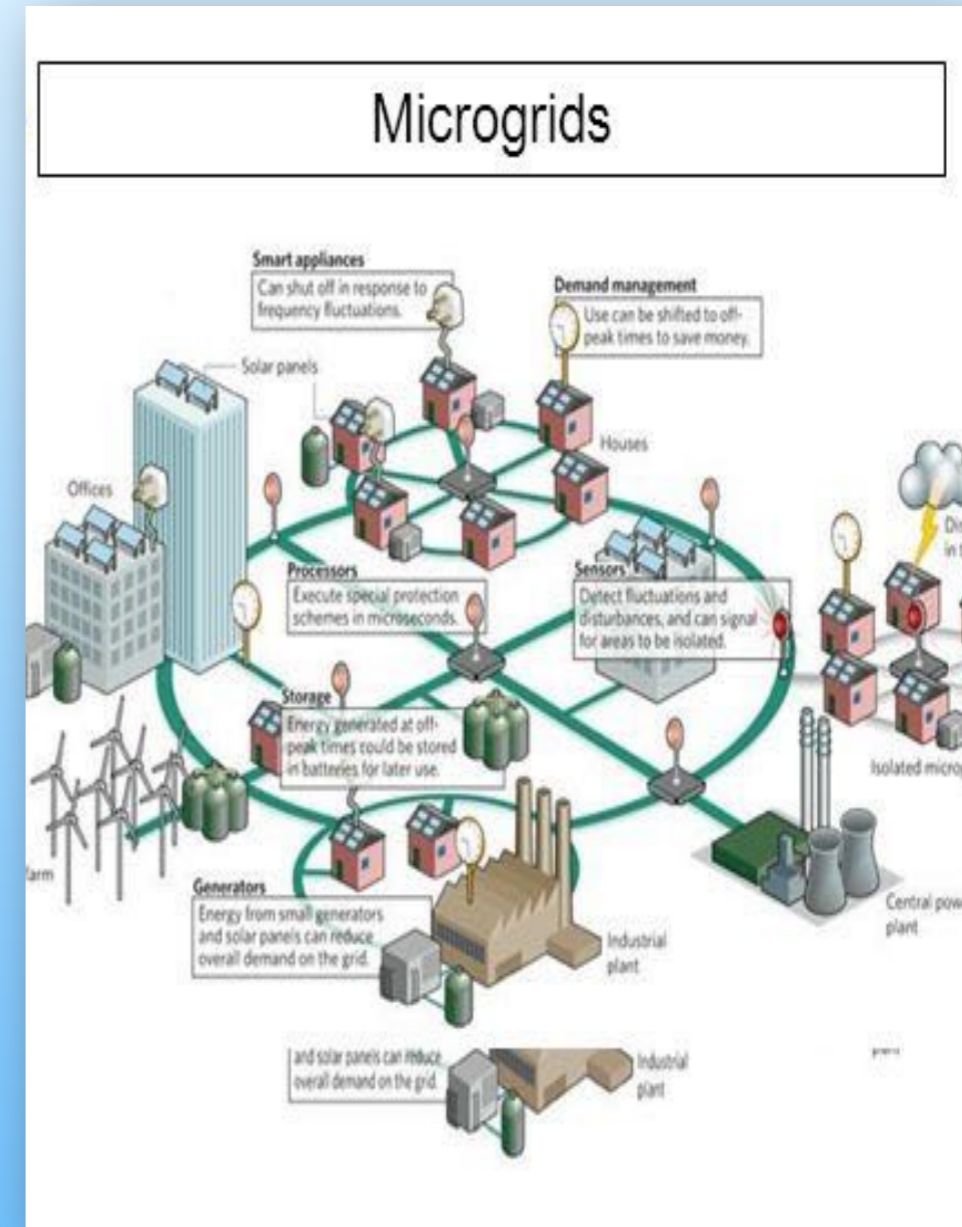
Microgrids

Smart appliances
Can shut off in response to frequency fluctuations.

Demand management
Use can be shifted to off-peak times to save money.

Solar panels

Houses

Offices

Processors
Execute special protection schemes in microseconds.

Sensors
Detect fluctuations and disturbances, and can signal for areas to be isolated.

Di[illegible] in t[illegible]

Storage
Energy generated at off-peak times could be stored in batteries for later use.

Isolated microg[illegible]

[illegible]arm

Generators
Energy from small generators and solar panels can reduce overall demand on the grid.

Industrial plant

Central pow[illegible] plant

and solar panels can reduce overall demand on the grid.

Industrial plant

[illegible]